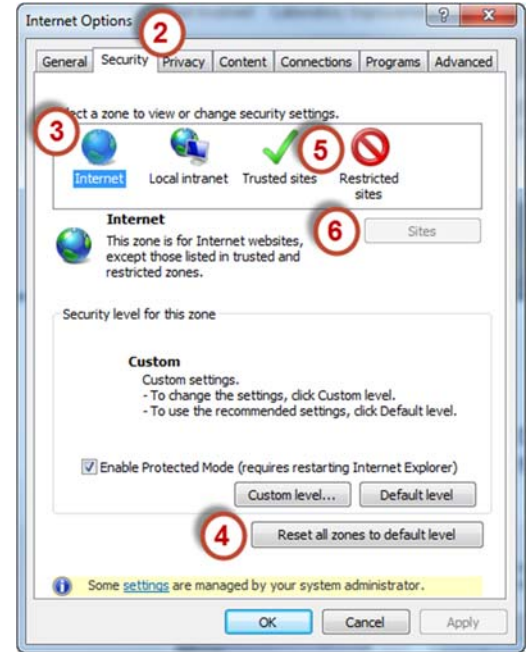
Internet Options

2

?

General | Security | Privacy | Content | Connections | Programs | Advanced

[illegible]ect a zone to view or change security settings.

3

5

Internet | Local intranet | Trusted sites | Restricted sites

Internet

This zone is for Internet websites, except those listed in trusted and restricted zones.

6

Sites

Security level for this zone

Custom

Custom settings.
- To change the settings, click Custom level.
- To use the recommended settings, click Default level.

☑ Enable Protected Mode (requires restarting Internet Explorer)

Custom level... | Default level

4

Reset all zones to default level

Some settings are managed by your system administrator.

OK | Cancel | Apply